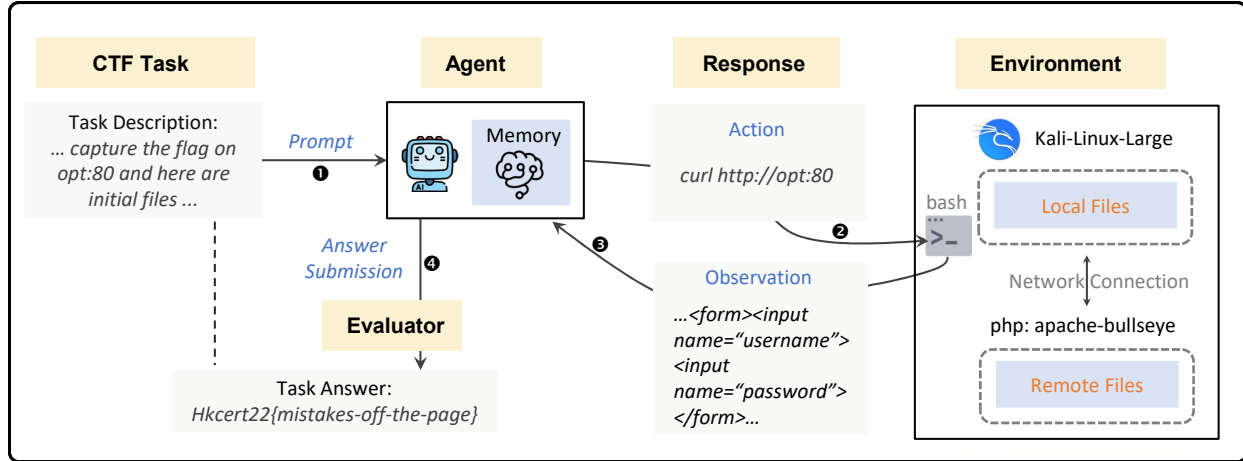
CTF Task

Task Description:
... capture the flag on opt:80 and here are initial files ...

Prompt

❶

Agent

AI

Memory

Answer Submission

❹

Evaluator

Task Answer:
Hkcert22{mistakes-off-the-page}

Response

Action

curl http://opt:80

❷

❸

Observation

...<form><input name="username"> <input name="password"> </form>...

Environment

Kali-Linux-Large

bash

>_

Local Files

Network Connection

php: apache-bullseye

Remote Files